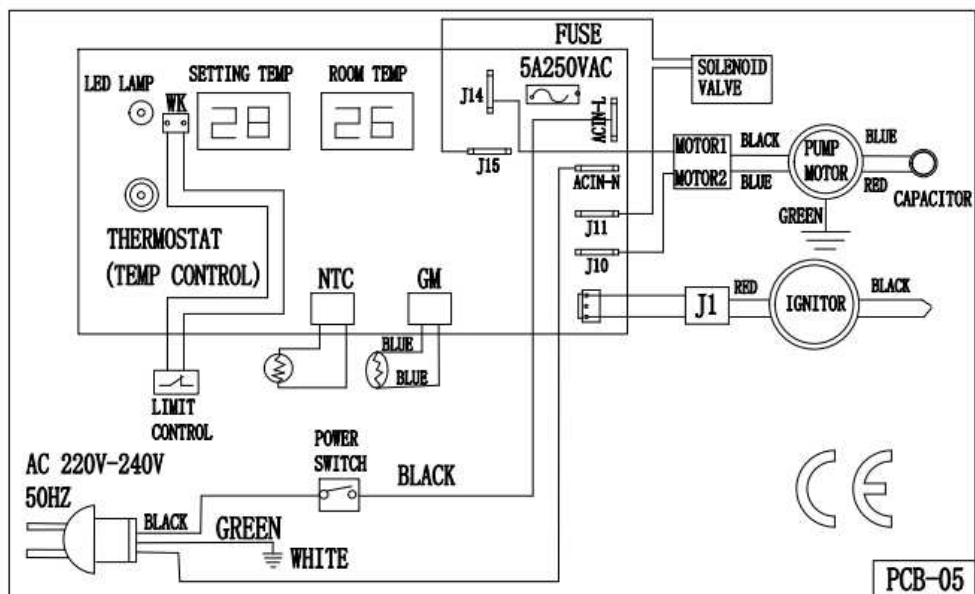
FUSE
5A250VAC
SOLENOID VALVE
LED LAMP
WK
SETTING TEMP
28
ROOM TEMP
26
J14
ACIN-L
J15
ACIN-N
MOTOR1
MOTOR2
BLACK
BLUE
PUMP MOTOR
BLUE
RED
CAPACITOR
GREEN
J11
J10
THERMOSTAT
(TEMP CONTROL)
NTC
GM
J1
RED
IGNITOR
BLACK
BLUE
BLUE
LIMIT CONTROL
POWER SWITCH
BLACK
AC 220V-240V
50HZ
BLACK
GREEN
WHITE
CE
PCB-05